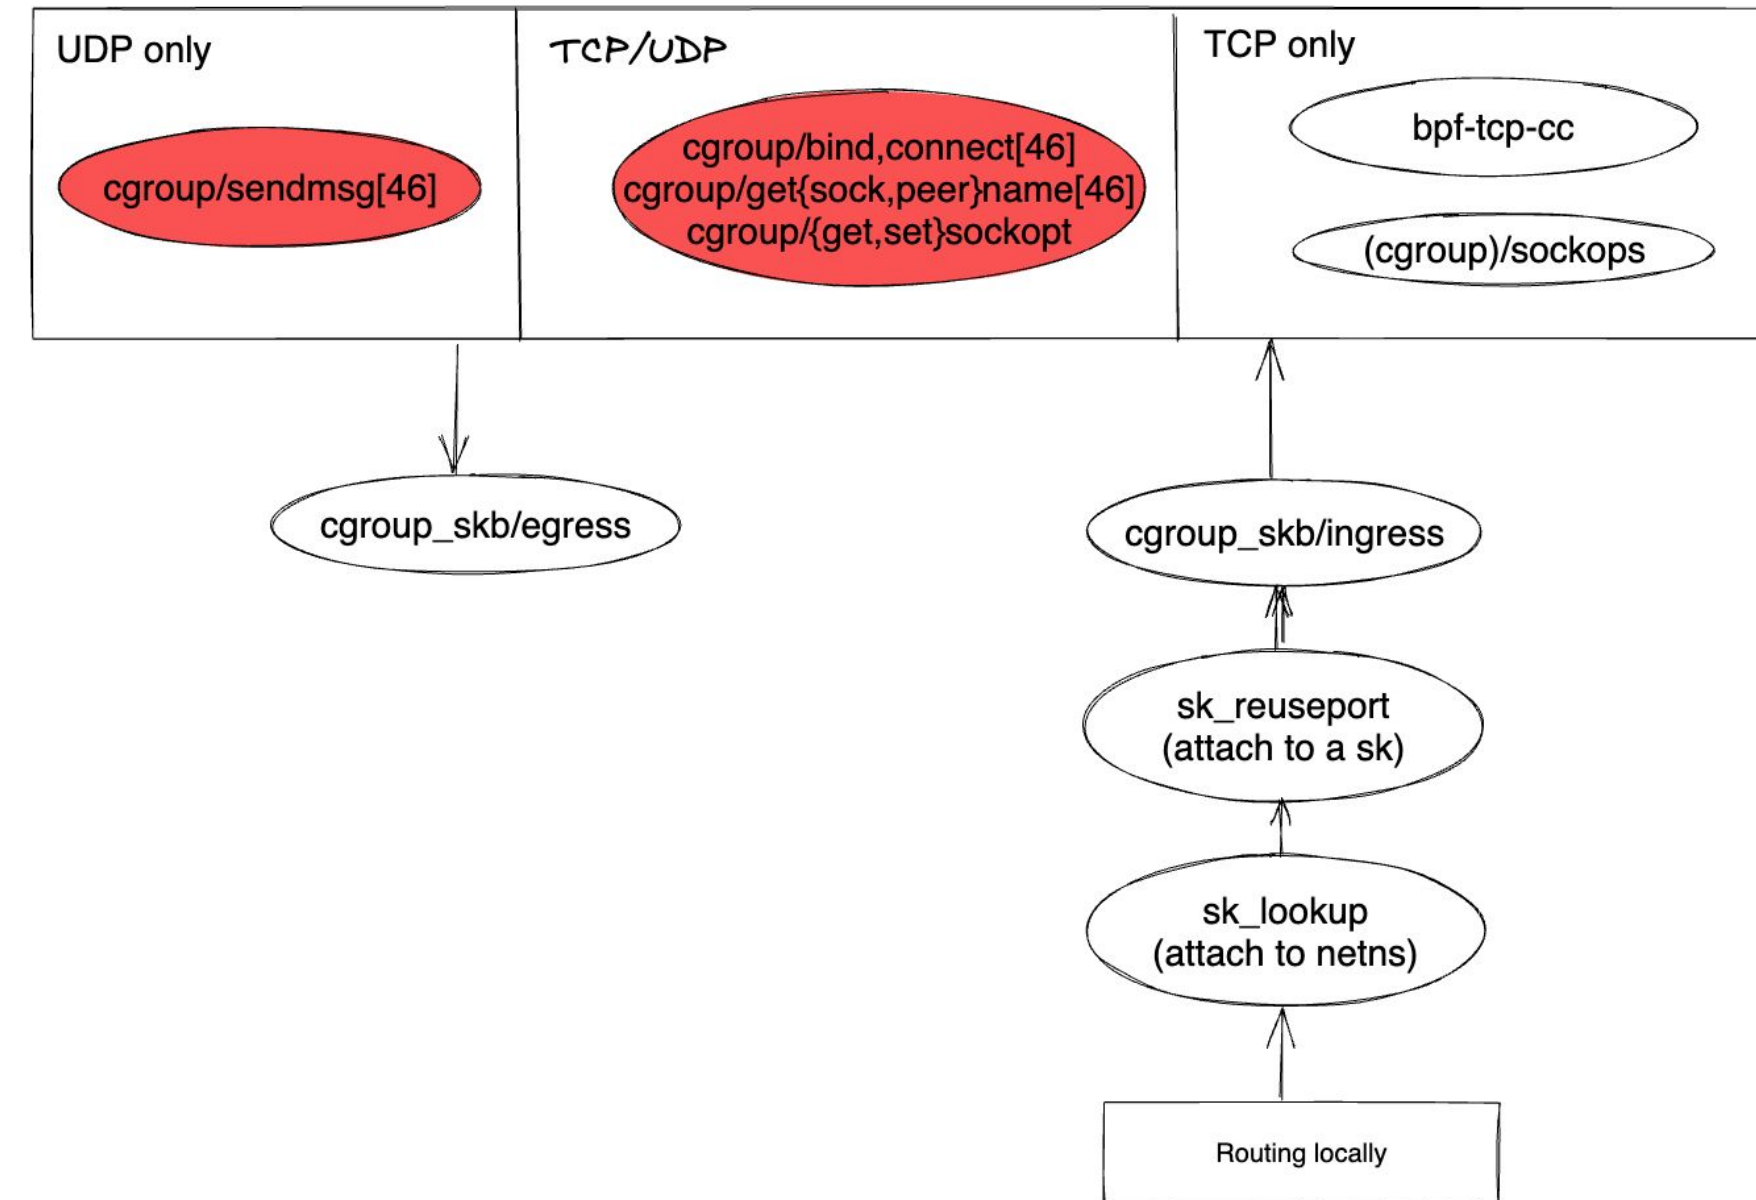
UDP only

cgroup/sendmsg[46]

TCP/UDP

cgroup/bind,connect[46]
cgroup/get{sock,peer}name[46]
cgroup/{get,set}sockopt

TCP only

bpf-tcp-cc

(cgroup)/sockops

cgroup_skb/egress

cgroup_skb/ingress

sk_reuseport
(attach to a sk)

sk_lookup
(attach to netns)

Routing locally